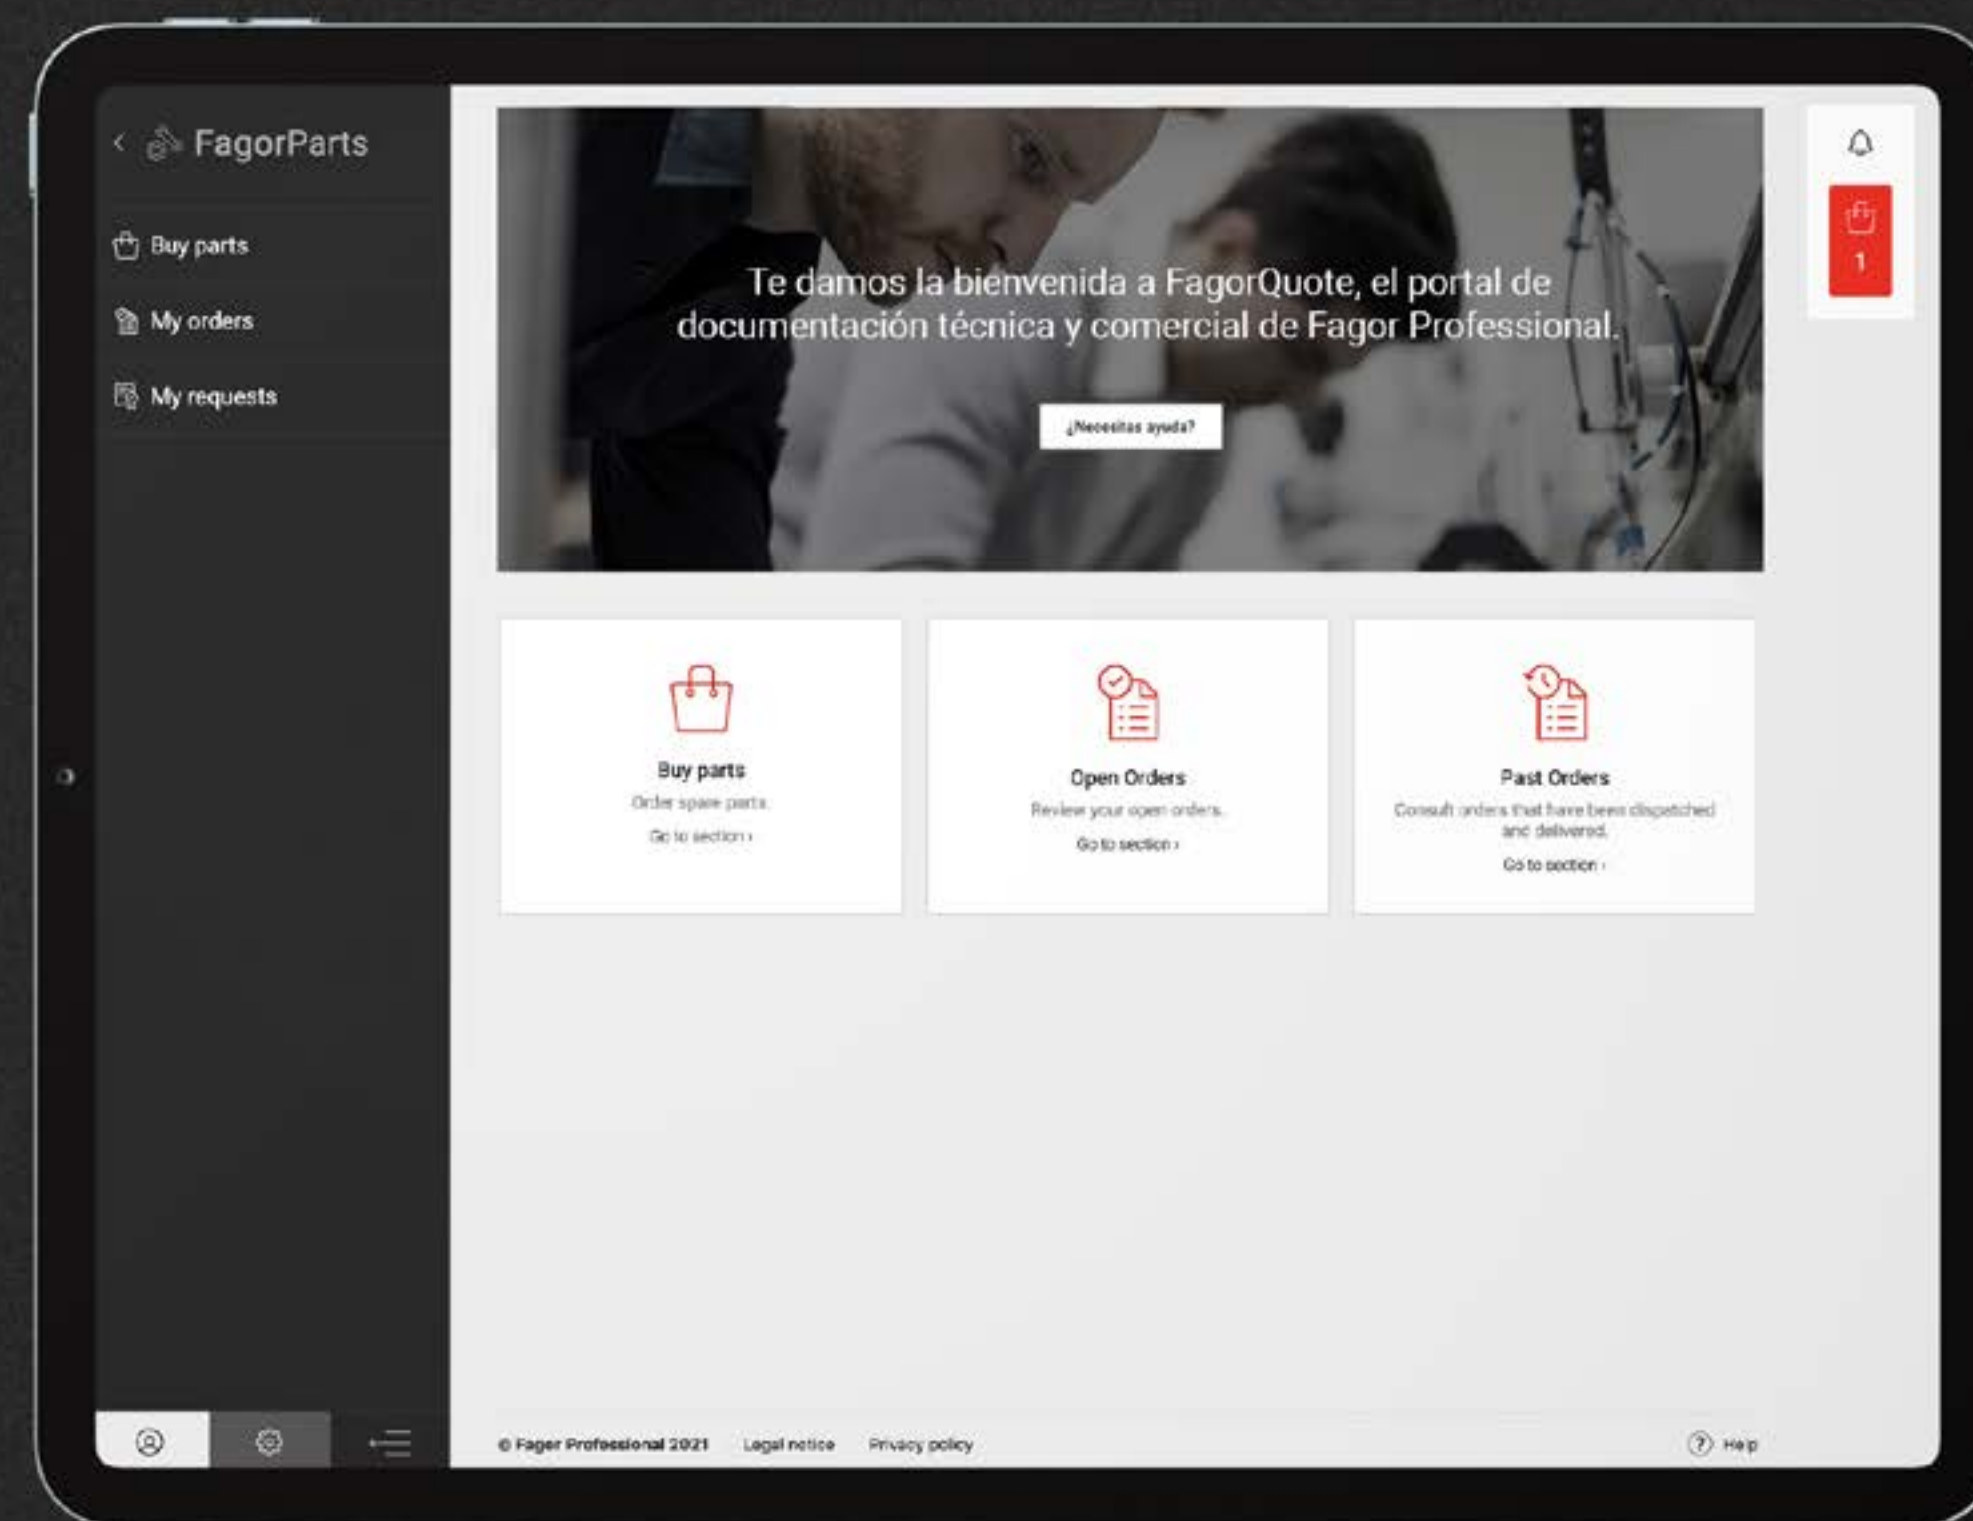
FagorParts

Buy parts

My orders

My requests

Te damos la bienvenida a FagorQuote, el portal de documentación técnica y comercial de Fagor Professional.

¿Necesitas ayuda?

1

Buy parts
Order spare parts.
Go to section ›

Open Orders
Review your open orders.
Go to section ›

Past Orders
Consult orders that have been dispatched and delivered.
Go to section ›

© Fagor Professional 2021 Legal notice Privacy policy

Help